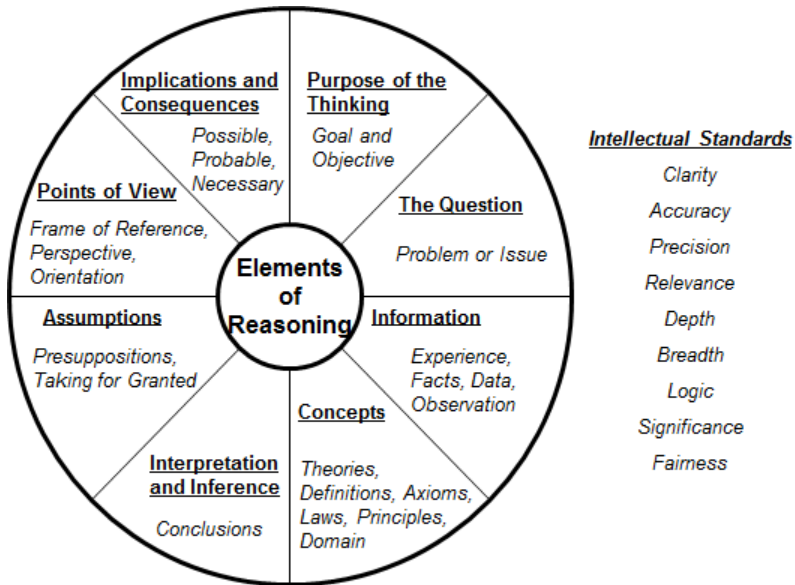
Elements of Reasoning

Purpose of the Thinking
Goal and Objective

The Question
Problem or Issue

Information
Experience, Facts, Data, Observation

Concepts
Theories, Definitions, Axioms, Laws, Principles, Domain

Interpretation and Inference
Conclusions

Assumptions
Presuppositions, Taking for Granted

Points of View
Frame of Reference, Perspective, Orientation

Implications and Consequences
Possible, Probable, Necessary

Intellectual Standards
Clarity
Accuracy
Precision
Relevance
Depth
Breadth
Logic
Significance
Fairness